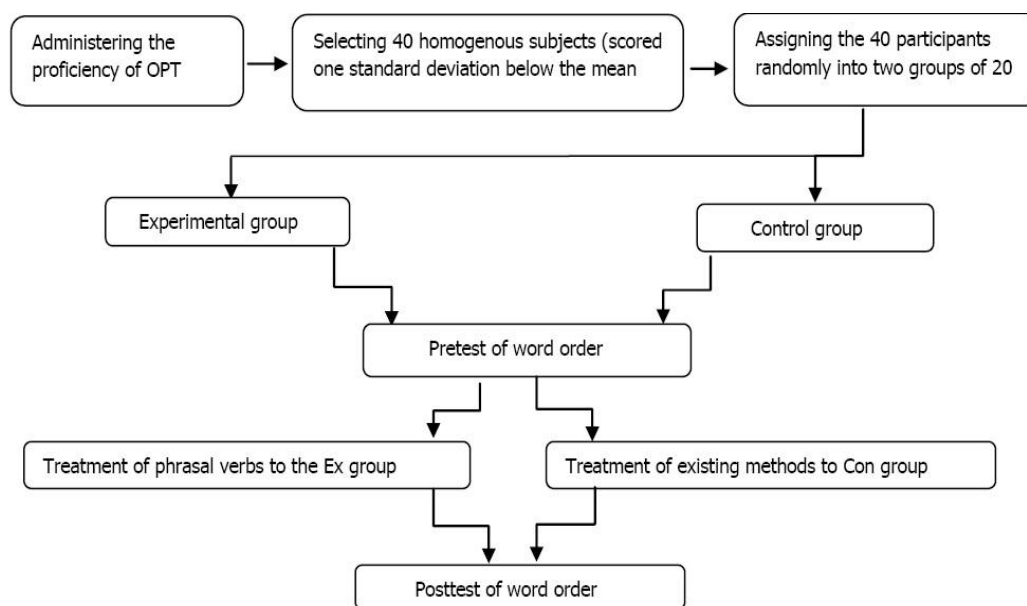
Administering the proficiency of OPT

Selecting 40 homogenous subjects (scored one standard deviation below the mean

Assigning the 40 participants randomly into two groups of 20

Experimental group

Control group

Pretest of word order

Treatment of phrasal verbs to the Ex group

Treatment of existing methods to Con group

Posttest of word order